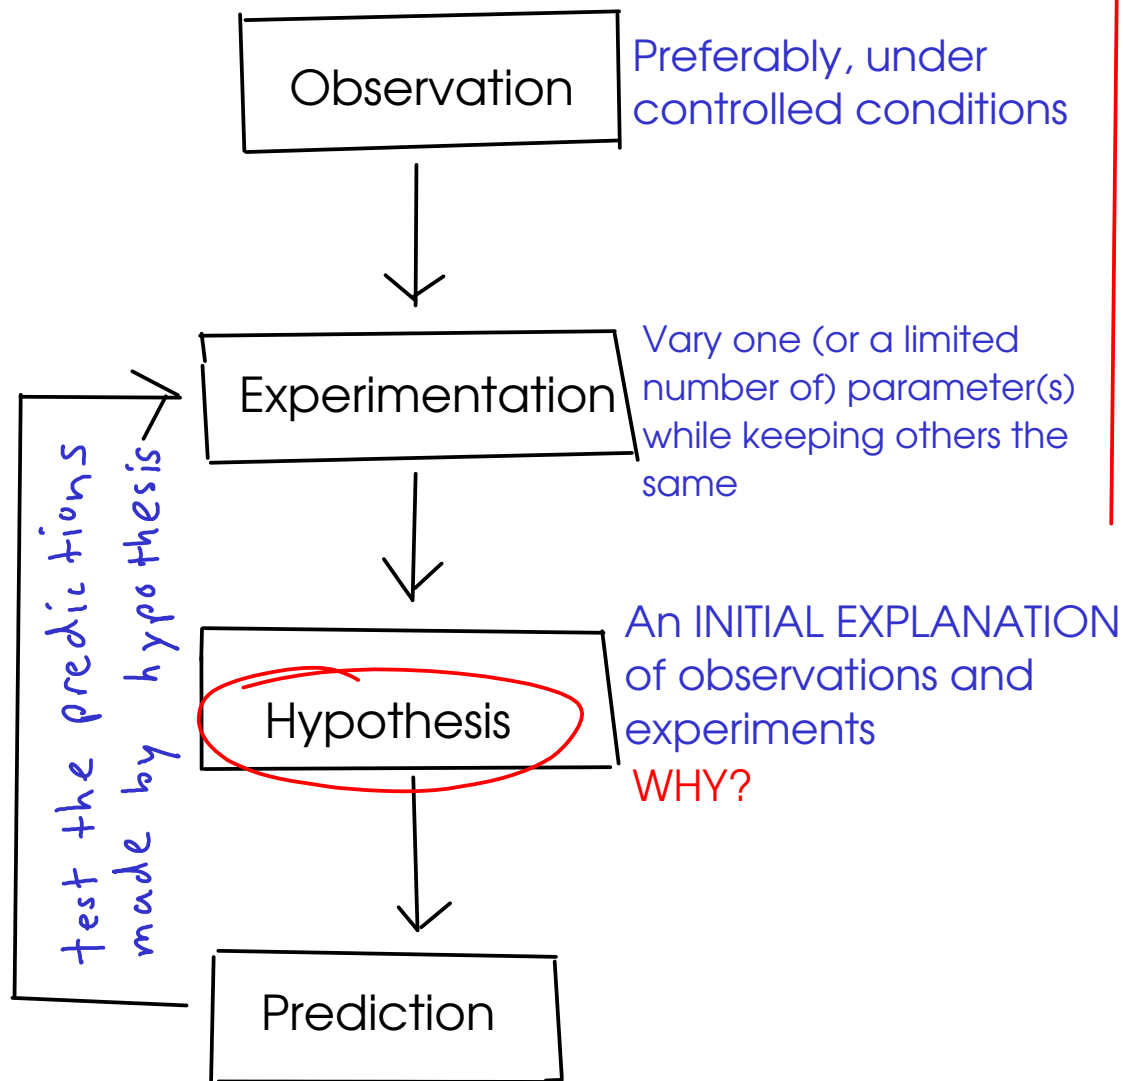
Observation

Preferably, under controlled conditions

Experimentation

Vary one (or a limited number of) parameter(s) while keeping others the same

Hypothesis

An INITIAL EXPLANATION of observations and experiments

WHY?

Prediction

test the predictions made by hypothesis